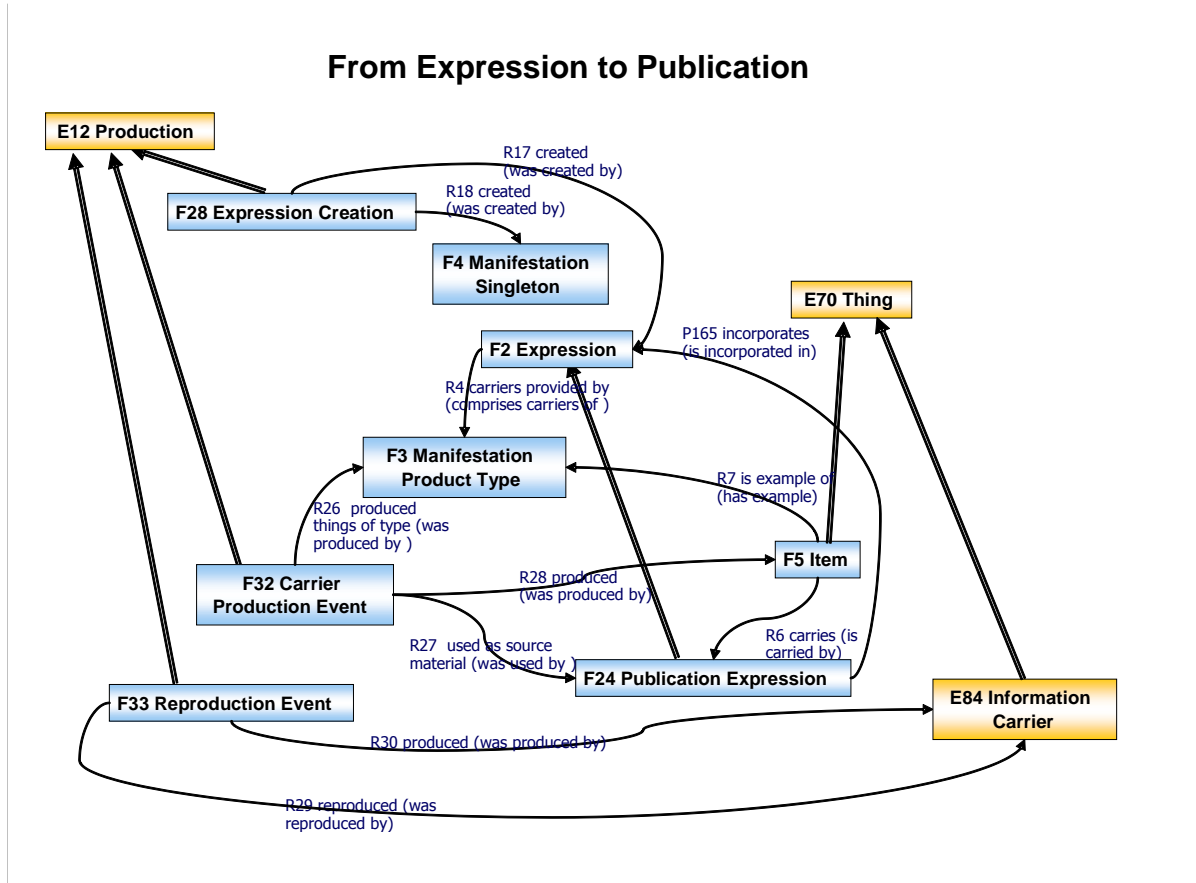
From Expression to Publication

E12 Production

R17 created (was created by)

R18 created (was created by)

F28 Expression Creation

F4 Manifestation Singleton

E70 Thing

P165 incorporates (is incorporated in)

F2 Expression

R4 carriers provided by (comprises carriers of )

F3 Manifestation Product Type

R7 is example of (has example)

R26 produced things of type (was produced by )

F5 Item

F32 Carrier Production Event

R28 produced (was produced by)

R27 used as source material (was used by )

R6 carries (is carried by)

F24 Publication Expression

F33 Reproduction Event

E84 Information Carrier

R30 produced (was produced by)

R29 reproduced (was reproduced by)